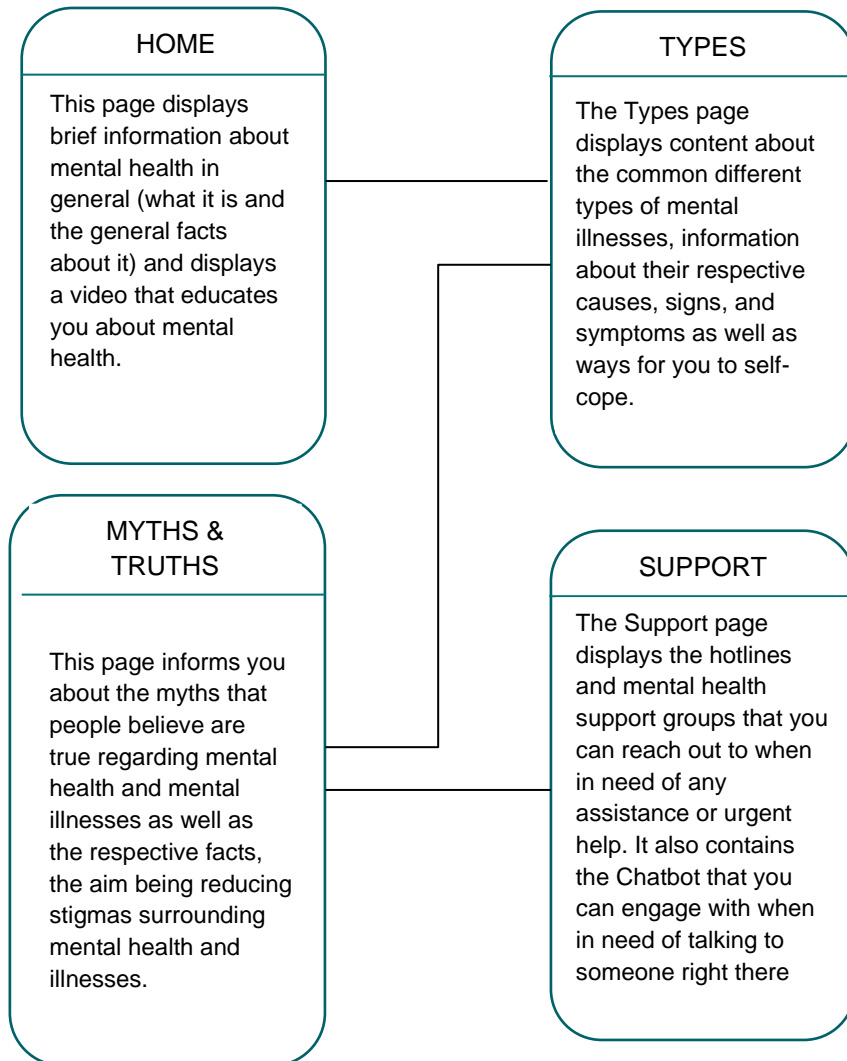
HOME

This page displays brief information about mental health in general (what it is and the general facts about it) and displays a video that educates you about mental health.

TYPES

The Types page displays content about the common different types of mental illnesses, information about their respective causes, signs, and symptoms as well as ways for you to self-cope.

MYTHS & TRUTHS

This page informs you about the myths that people believe are true regarding mental health and mental illnesses as well as the respective facts, the aim being reducing stigmas surrounding mental health and illnesses.

SUPPORT

The Support page displays the hotlines and mental health support groups that you can reach out to when in need of any assistance or urgent help. It also contains the Chatbot that you can engage with when in need of talking to someone right there